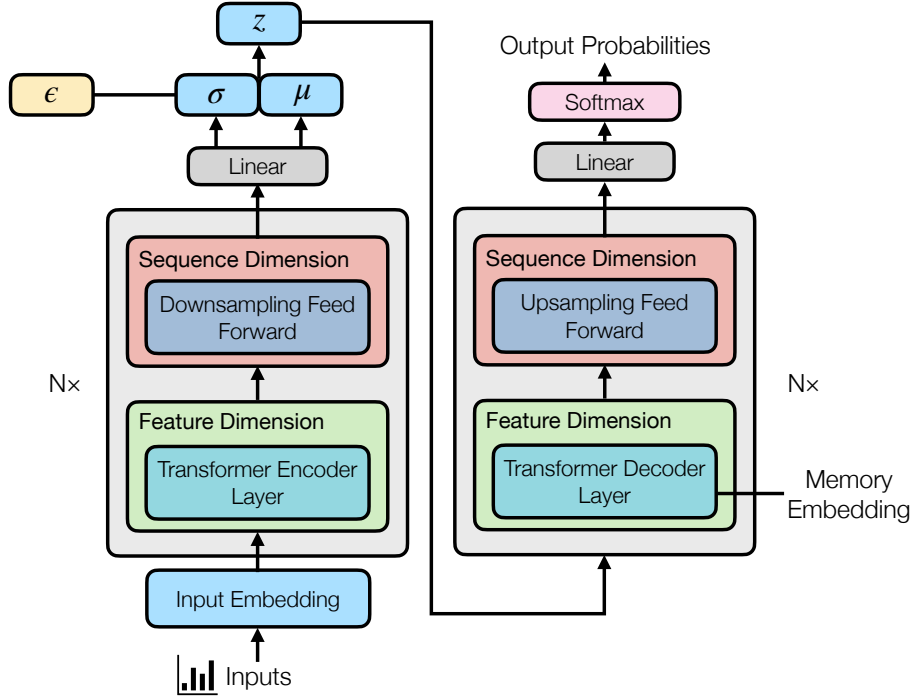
$z$

$\epsilon$

$\sigma$

$\mu$

Linear

Sequence Dimension

Downsampling Feed Forward

N×

Feature Dimension

Transformer Encoder Layer

Input Embedding

Inputs

Output Probabilities

Softmax

Linear

Sequence Dimension

Upsampling Feed Forward

N×

Feature Dimension

Transformer Decoder Layer

Memory Embedding